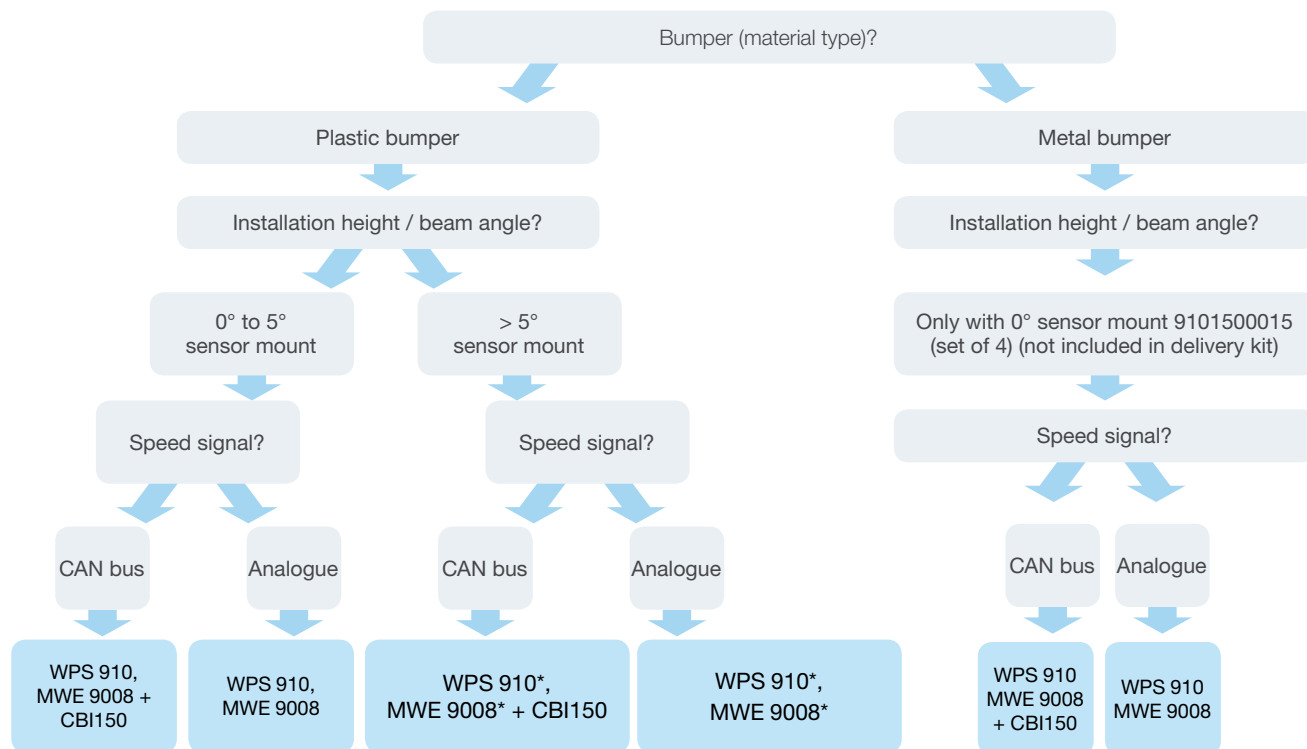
Bumper (material type)?

Plastic bumper

Installation height / beam angle?

0° to 5° sensor mount

Speed signal?

CAN bus

WPS 910, MWE 9008 + CBI150

Analogue

WPS 910, MWE 9008

> 5° sensor mount

Speed signal?

CAN bus

WPS 910*, MWE 9008* + CBI150

Analogue

WPS 910*, MWE 9008*

Metal bumper

Installation height / beam angle?

Only with 0° sensor mount 9101500015 (set of 4) (not included in delivery kit)

Speed signal?

CAN bus

WPS 910 MWE 9008 + CBI150

Analogue

WPS 910 MWE 9008